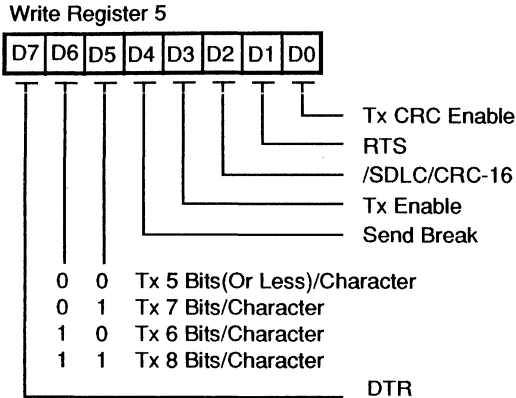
Write Register 5

D7 D6 D5 D4 D3 D2 D1 D0

Tx CRC Enable
RTS
/SDLC/CRC-16
Tx Enable
Send Break

0 0 Tx 5 Bits(Or Less)/Character
0 1 Tx 7 Bits/Character
1 0 Tx 6 Bits/Character
1 1 Tx 8 Bits/Character

DTR